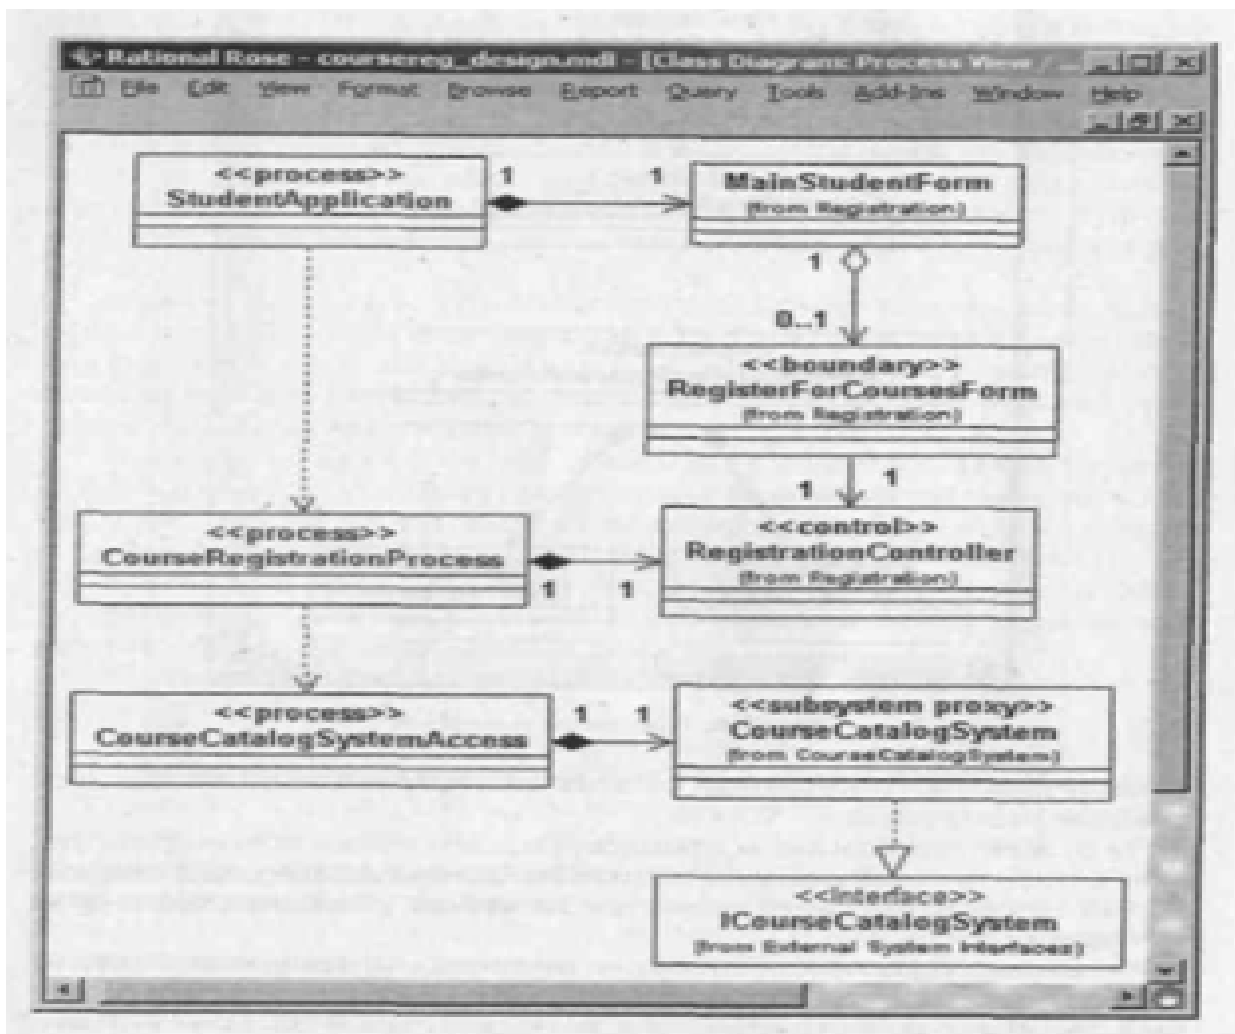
Rational Rose - coursereg_design.mdl - [Class Diagram: Process View / ...

File Edit View Format Browse Report Query Tools Add-Ins Window Help

<<process>>
StudentApplication

1

1

MainStudentForm
(from Registration)

1

0..1

<<boundary>>
RegisterForCoursesForm
(from Registration)

1

1

<<process>>
CourseRegistrationProcess

1

1

<<control>>
RegistrationController
(from Registration)

<<process>>
CourseCatalogSystemAccess

1

1

<<subsystem proxy>>
CourseCatalogSystem
(from CourseCatalogSystem)

<<interface>>
ICourseCatalogSystem
(from External System Interfaces)